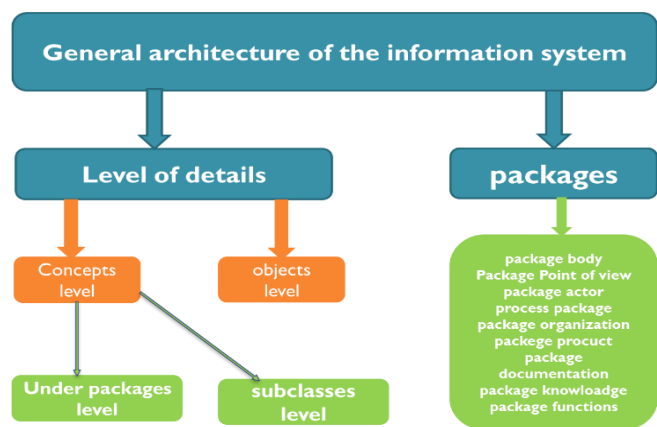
General architecture of the information system

Level of details

packages

Concepts level

objects level

package body
Package Point of view
package actor
process package
package organization
packege procuct
package documentation
package knowloadge
package functions

Under packages level

subclasses level